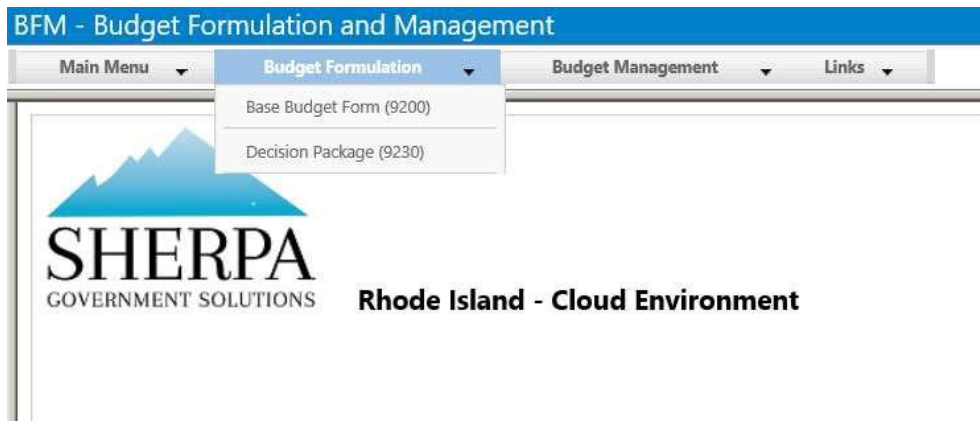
BFM - Budget Formulation and Management

Main Menu
Budget Formulation
Budget Management
Links

Base Budget Form (9200)
Decision Package (9230)

SHERPA
GOVERNMENT SOLUTIONS

Rhode Island - Cloud Environment